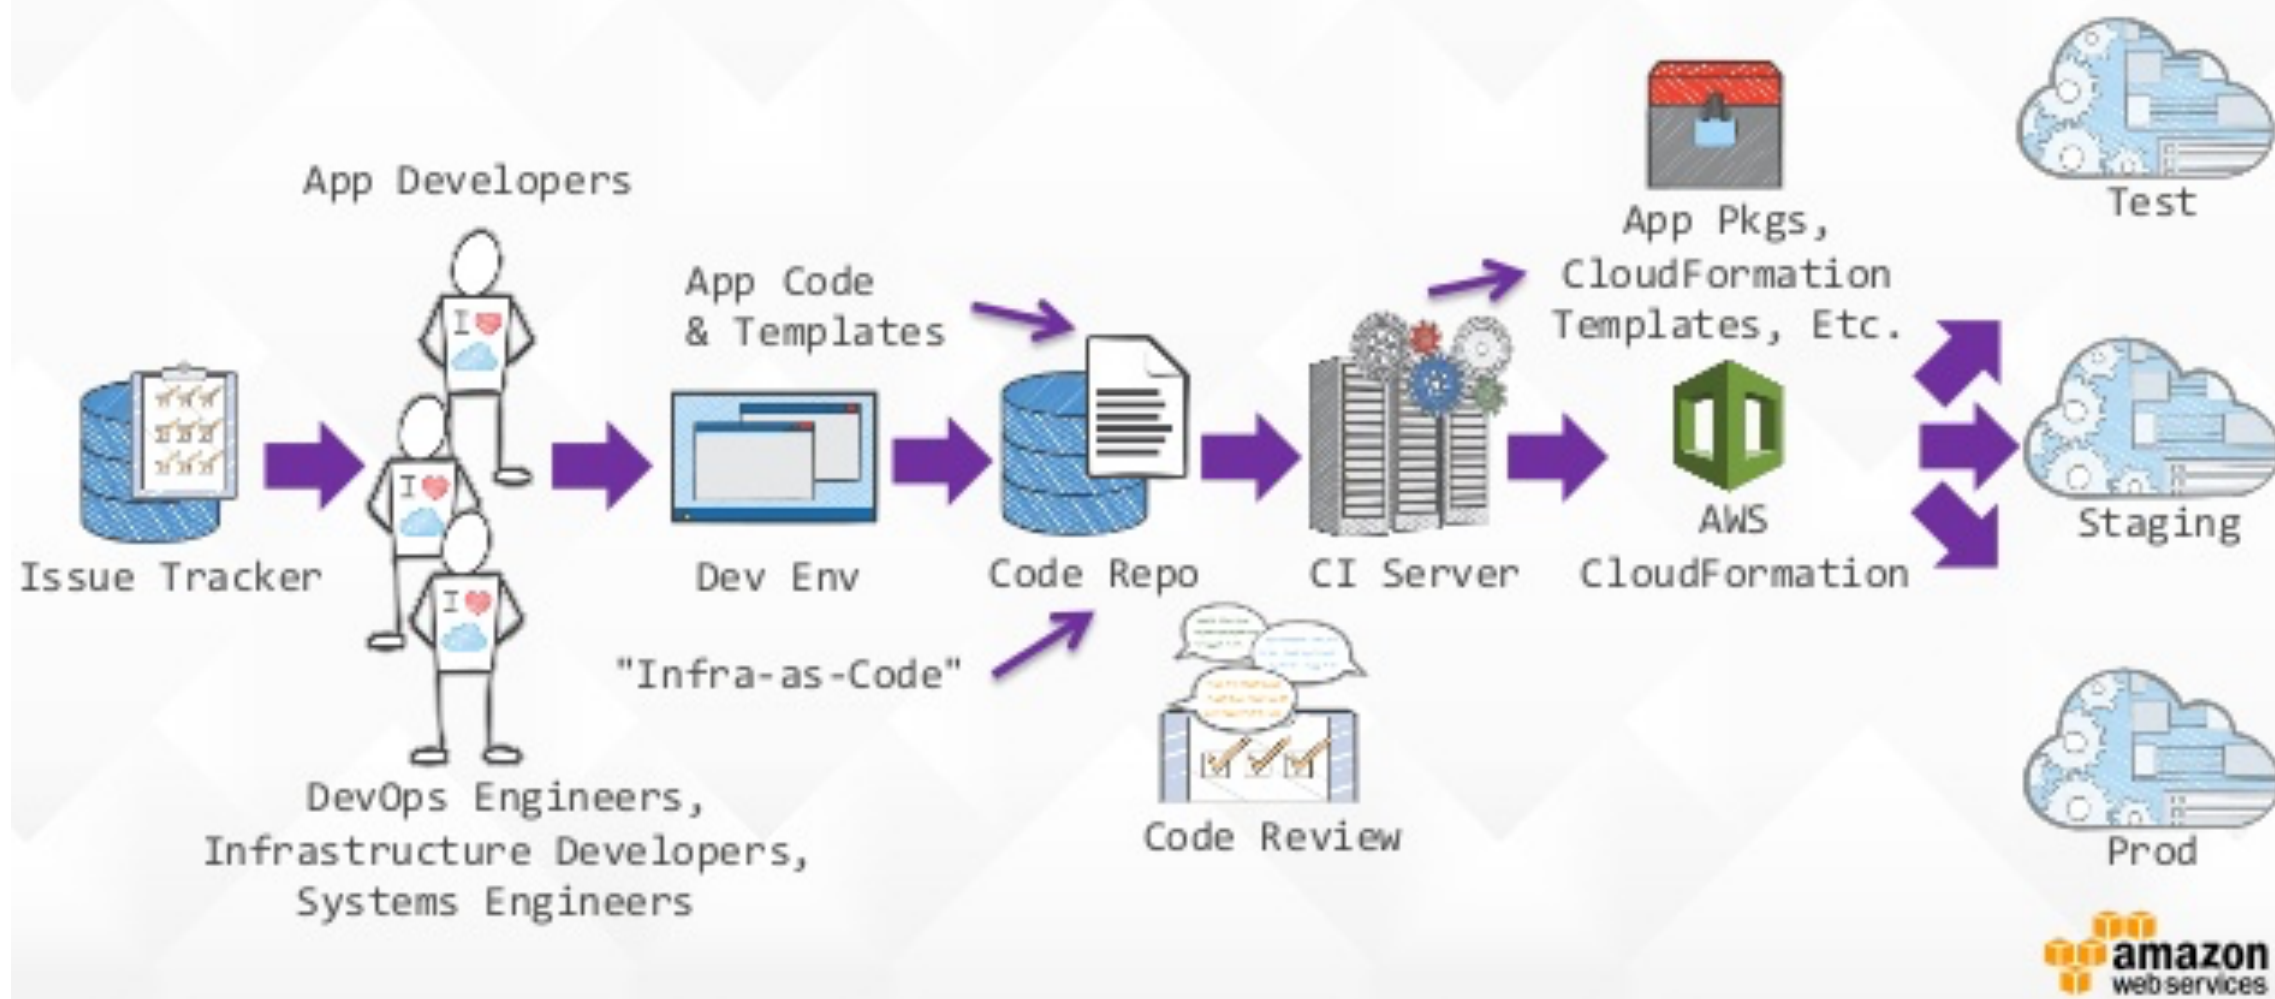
App Developers

I ♥

I ♥

I ♥

Issue Tracker

DevOps Engineers, Infrastructure Developers, Systems Engineers

App Code & Templates

Dev Env

"Infra-as-Code"

Code Repo

Code Review

CI Server

App Pkgs, CloudFormation Templates, Etc.

AWS CloudFormation

Test

Staging

Prod

amazon web services